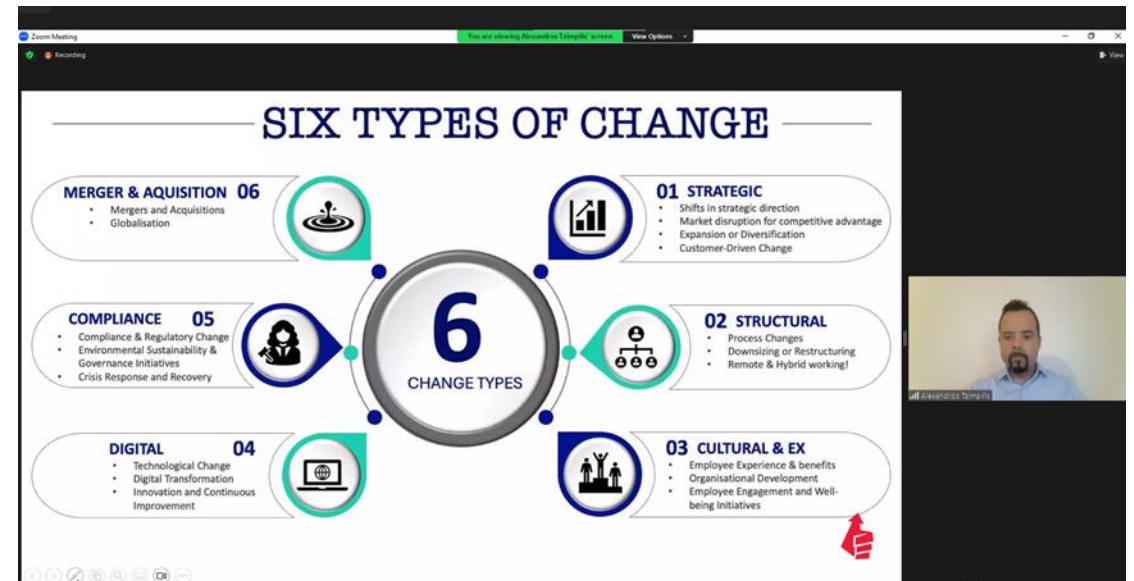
Zoom Meeting

You are viewing Alexandros Tzimpilis' screen

View Options

Recording

View

SIX TYPES OF CHANGE

MERGER & AQUISITION 06
- Mergers and Acquisitions
- Globalisation

01 STRATEGIC
- Shifts in strategic direction
- Market disruption for competitive advantage
- Expansion or Diversification
- Customer-Driven Change

COMPLIANCE 05
- Compliance & Regulatory Change
- Environmental Sustainability & Governance Initiatives
- Crisis Response and Recovery

6
CHANGE TYPES

02 STRUCTURAL
- Process Changes
- Downsizing or Restructuring
- Remote & Hybrid working!

DIGITAL 04
- Technological Change
- Digital Transformation
- Innovation and Continuous Improvement

03 CULTURAL & EX
- Employee Experience & benefits
- Organisational Development
- Employee Engagement and Well-being Initiatives

Alexandros Tzimpilis